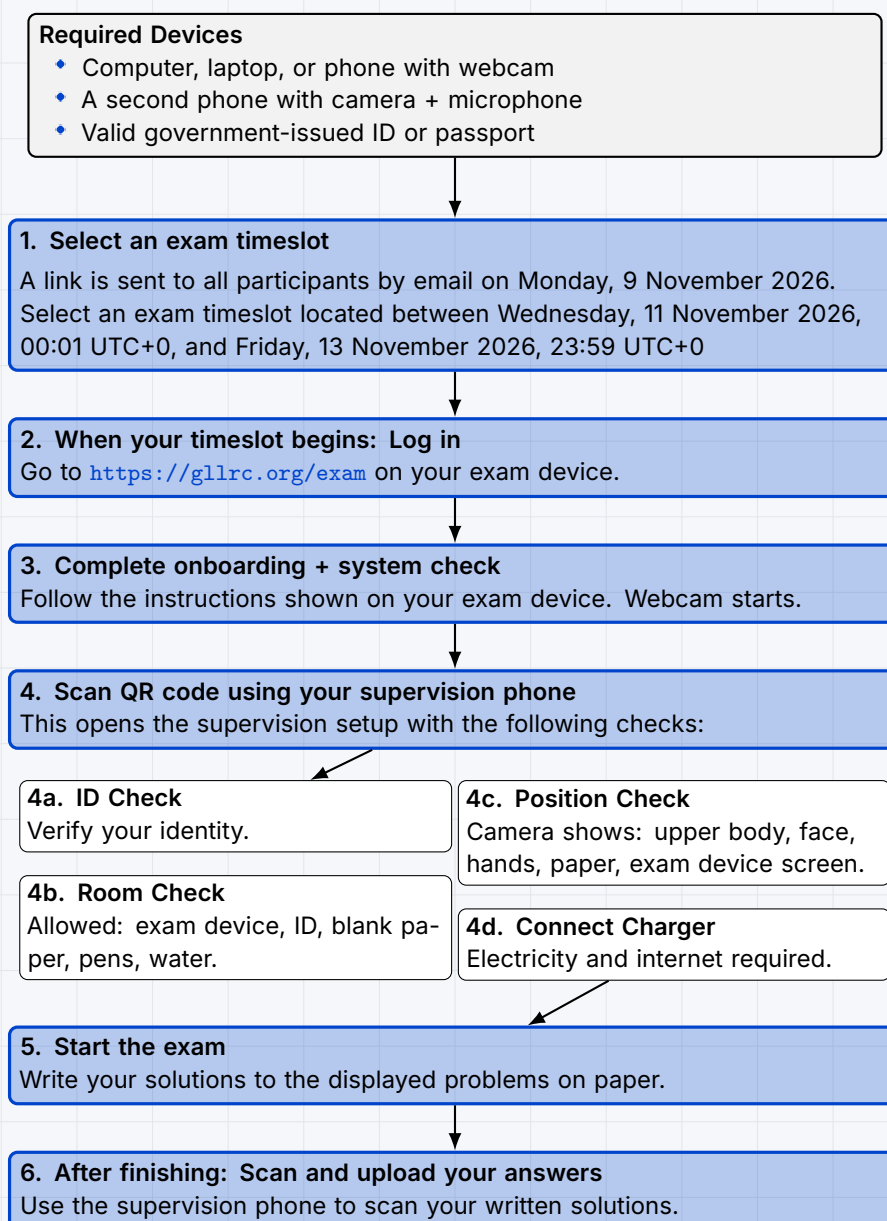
Required Devices
- Computer, laptop, or phone with webcam
- A second phone with camera + microphone
- Valid government-issued ID or passport

1. Select an exam timeslot
A link is sent to all participants by email on Monday, 9 November 2026. Select an exam timeslot located between Wednesday, 11 November 2026, 00:01 UTC+0, and Friday, 13 November 2026, 23:59 UTC+0

2. When your timeslot begins: Log in
Go to https://gllrc.org/exam on your exam device.

3. Complete onboarding + system check
Follow the instructions shown on your exam device. Webcam starts.

4. Scan QR code using your supervision phone
This opens the supervision setup with the following checks:

4a. ID Check
Verify your identity.

4b. Room Check
Allowed: exam device, ID, blank paper, pens, water.

4c. Position Check
Camera shows: upper body, face, hands, paper, exam device screen.

4d. Connect Charger
Electricity and internet required.

5. Start the exam
Write your solutions to the displayed problems on paper.

6. After finishing: Scan and upload your answers
Use the supervision phone to scan your written solutions.